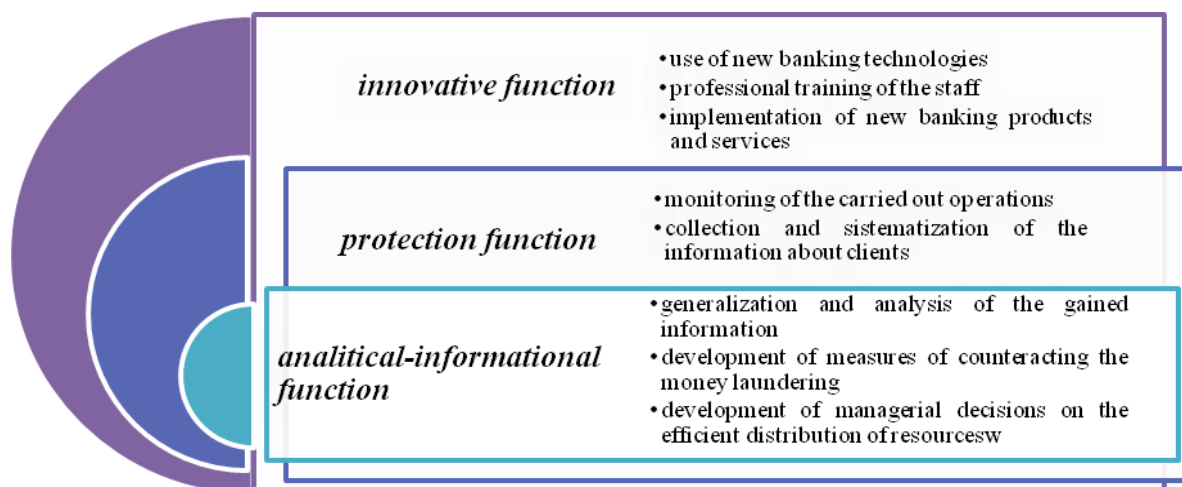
innovative function

• use of new banking technologies
• professional training of the staff
• implementation of new banking products and services

protection function

• monitoring of the carried out operations
• collection and sistematization of the information about clients

analitical-informational function

• generalization and analysis of the gained information
• development of measures of counteracting the money laundering
• development of managerial decisions on the efficient distribution of resourcesw